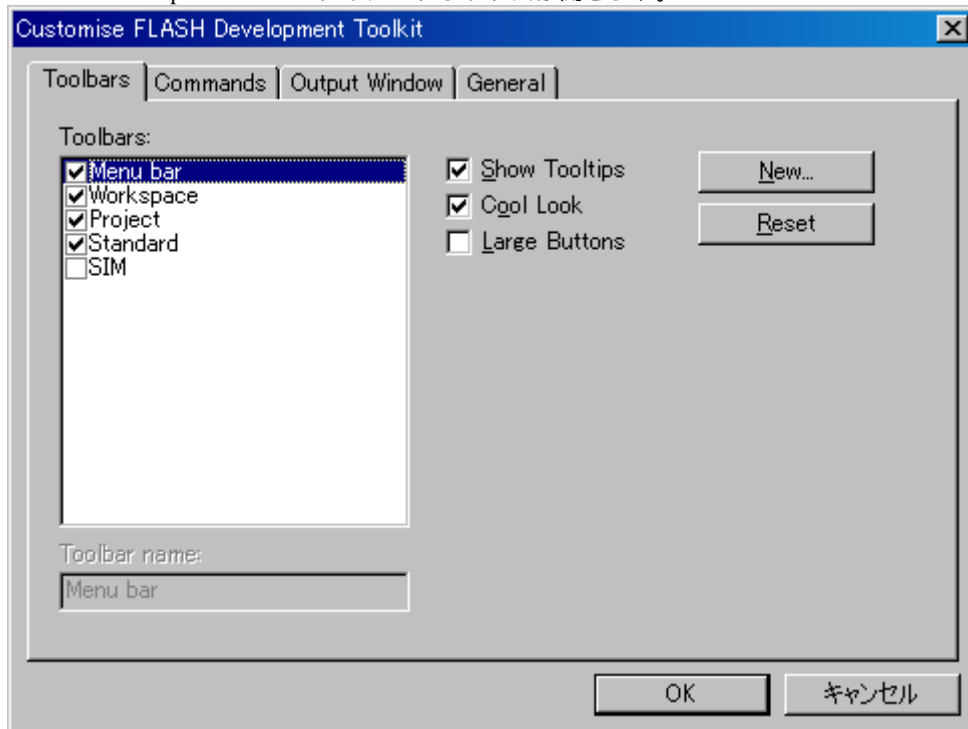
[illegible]

Customise FLASH Development Toolkit

Toolbars | Commands | Output Window | General

Toolbars:

Menu bar
Workspace
Project
Standard
SIM

Show Tooltips
Cool Look
Large Buttons

New...
Reset

Toolbar name:
Menu bar

OK
キャンセル